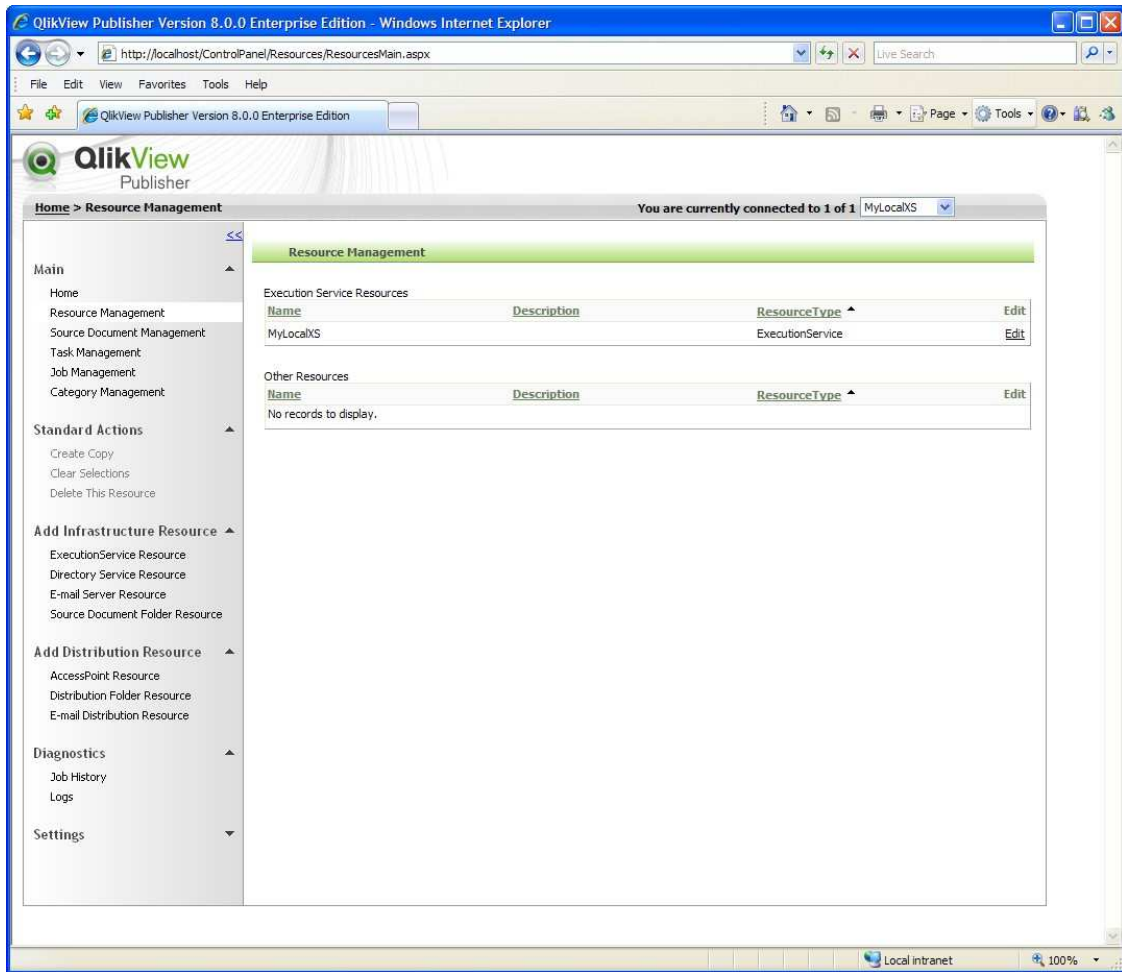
QlikView Publisher Version 8.0.0 Enterprise Edition - Windows Internet Explorer

http://localhost/ControlPanel/Resources/ResourcesMain.aspx

Live Search

File Edit View Favorites Tools Help

QlikView Publisher Version 8.0.0 Enterprise Edition

Page Tools

QlikView Publisher

Home > Resource Management

You are currently connected to 1 of 1 MyLocalXS

<<

Main
Home
Resource Management
Source Document Management
Task Management
Job Management
Category Management

Standard Actions
Create Copy
Clear Selections
Delete This Resource

Add Infrastructure Resource
ExecutionService Resource
Directory Service Resource
E-mail Server Resource
Source Document Folder Resource

Add Distribution Resource
AccessPoint Resource
Distribution Folder Resource
E-mail Distribution Resource

Diagnostics
Job History
Logs

Settings

Resource Management

Execution Service Resources

| Name | Description | ResourceType | Edit |
|---|---|---|---|
| MyLocalXS | | ExecutionService | Edit |

Other Resources

| Name | Description | ResourceType | Edit |
|---|---|---|---|
| No records to display. | | | |

Local intranet

100%